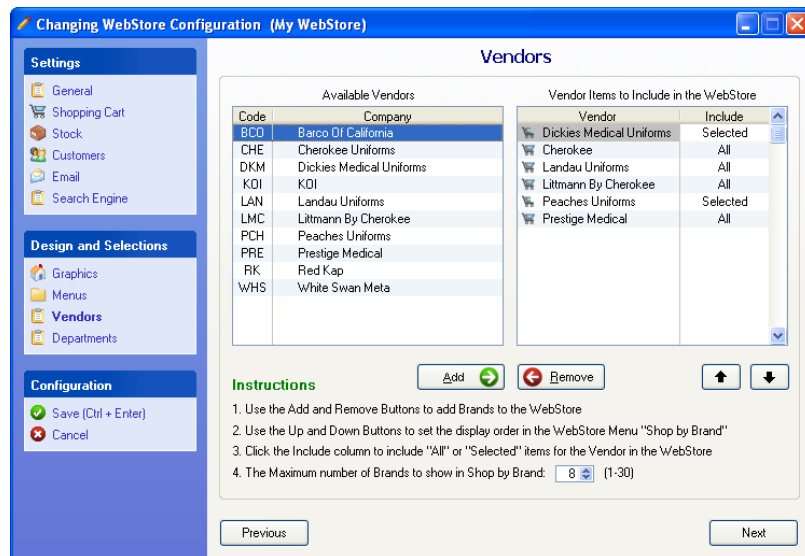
Changing WebStore Configuration (My WebStore)

Settings
General
Shopping Cart
Stock
Customers
Email
Search Engine

Design and Selections
Graphics
Menus
Vendors
Departments

Configuration
Save (Ctrl + Enter)
Cancel

Vendors

Available Vendors

| Code | Company |
|---|---|
| BCO | Barco Of California |
| CHE | Cherokee Uniforms |
| DKM | Dickies Medical Uniforms |
| KOI | KOI |
| LAN | Landau Uniforms |
| LMC | Littmann By Cherokee |
| PCH | Peaches Uniforms |
| PRE | Prestige Medical |
| RK | Red Kap |
| WHS | White Swan Meta |

Vendor Items to Include in the WebStore

| Vendor | Include |
|---|---|
| Dickies Medical Uniforms | Selected |
| Cherokee | All |
| Landau Uniforms | All |
| Littmann By Cherokee | All |
| Peaches Uniforms | Selected |
| Prestige Medical | All |

Instructions
Add
Remove
1. Use the Add and Remove Buttons to add Brands to the WebStore
2. Use the Up and Down Buttons to set the display order in the WebStore Menu "Shop by Brand"
3. Click the Include column to include "All" or "Selected" items for the Vendor in the WebStore
4. The Maximum number of Brands to show in Shop by Brand: 8 (1-30)

Previous
Next